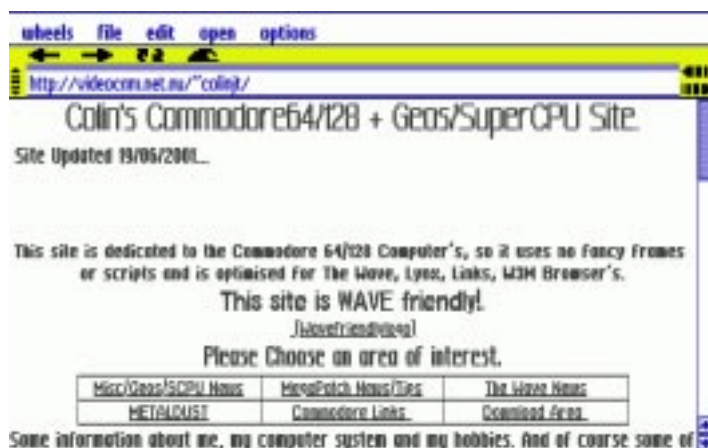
wheels file edit open options

http://videocom.net.nu/~colinjt/

Colin's Commodore64/128 + Geos/SuperCPU Site.

Site Updated 19/06/2001...

This site is dedicated to the Commodore 64/128 Computer's, so it uses no Fancy Frames or scripts and is optimised for The Wave, Lynx, Links, W3M Browser's.

This site is WAVE friendly!.

[wavefriendly.jpg]

Please Choose an area of interest.

| Misc/Geos/SCPU News | MegaPatch News/Tips | The Wave News |
|---|---|---|
| METALDUST | Commodore Links. | Download Area. |

Some information about me, my computer system and my hobbies. And of course some of